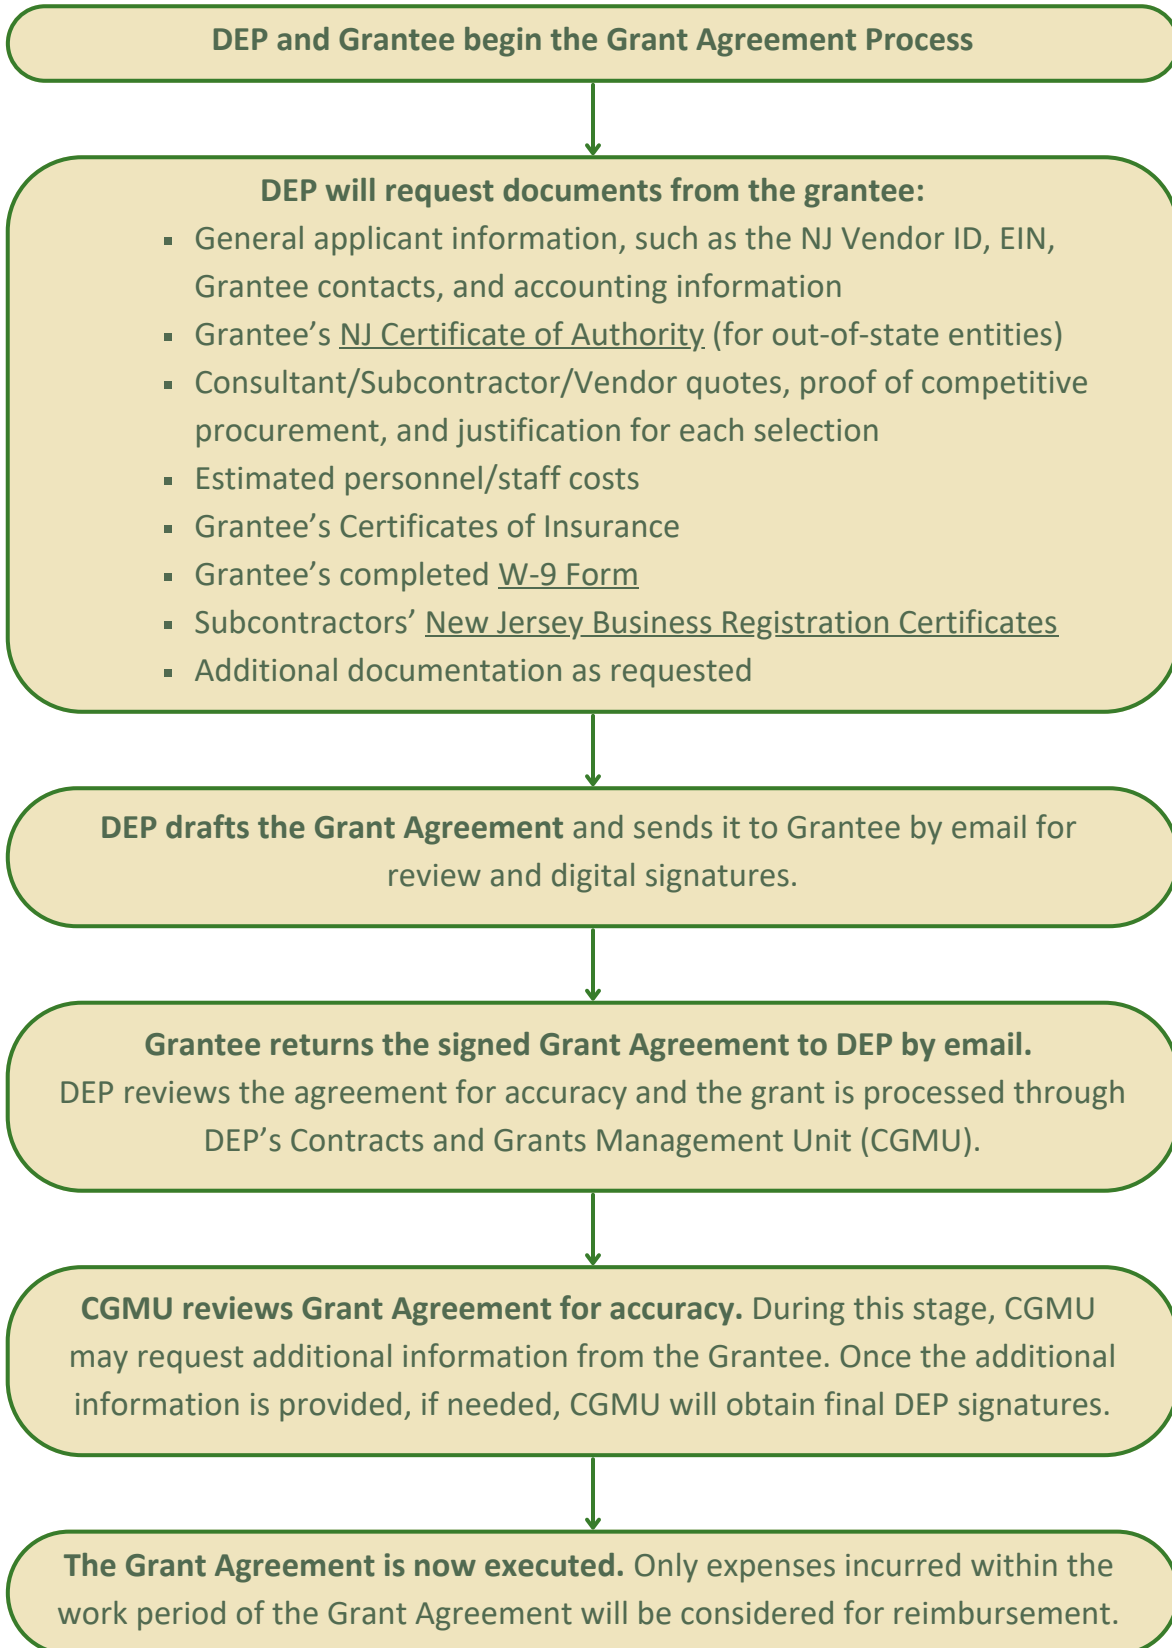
DEP and Grantee begin the Grant Agreement Process

DEP will request documents from the grantee:

- General applicant information, such as the NJ Vendor ID, EIN, Grantee contacts, and accounting information
- Grantee's NJ Certificate of Authority (for out-of-state entities)
- Consultant/Subcontractor/Vendor quotes, proof of competitive procurement, and justification for each selection
- Estimated personnel/staff costs
- Grantee's Certificates of Insurance
- Grantee's completed W-9 Form
- Subcontractors' New Jersey Business Registration Certificates
- Additional documentation as requested

DEP drafts the Grant Agreement and sends it to Grantee by email for review and digital signatures.

Grantee returns the signed Grant Agreement to DEP by email. DEP reviews the agreement for accuracy and the grant is processed through DEP's Contracts and Grants Management Unit (CGMU).

CGMU reviews Grant Agreement for accuracy. During this stage, CGMU may request additional information from the Grantee. Once the additional information is provided, if needed, CGMU will obtain final DEP signatures.

The Grant Agreement is now executed. Only expenses incurred within the work period of the Grant Agreement will be considered for reimbursement.